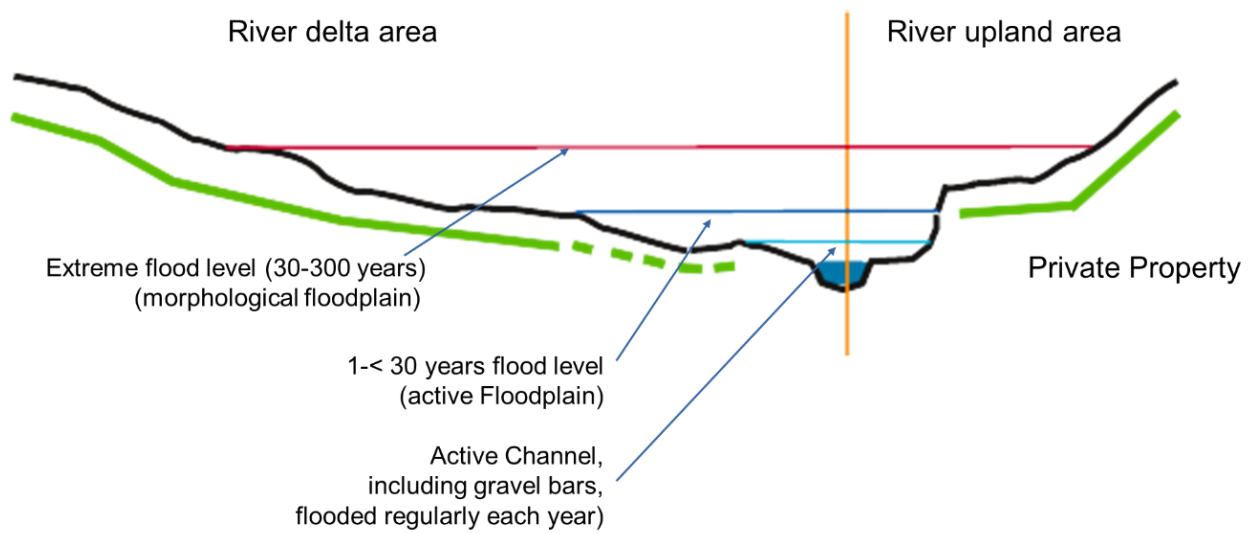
River delta area

River upland area

Extreme flood level (30-300 years)
(morphological floodplain)

Private Property

1-< 30 years flood level
(active Floodplain)

Active Channel,
including gravel bars,
flooded regularly each year)